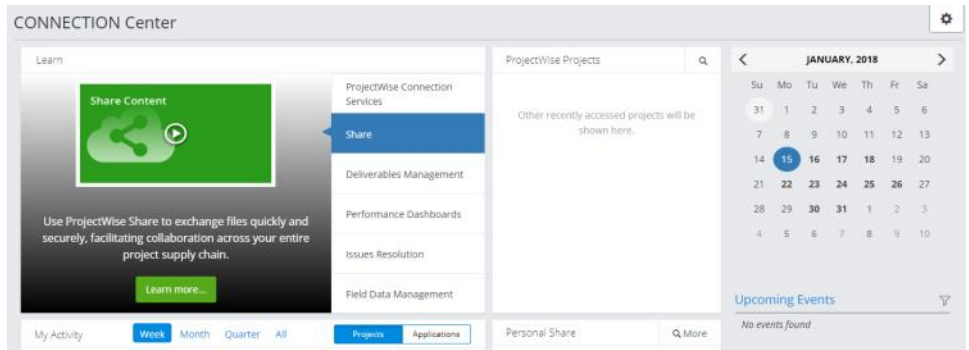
CONNECTION Center

Learn

Share Content

Use ProjectWise Share to exchange files quickly and securely, facilitating collaboration across your entire project supply chain.

Learn more...

ProjectWise Connection Services

Share

Deliverables Management

Performance Dashboards

Issues Resolution

Field Data Management

ProjectWise Projects

Other recently accessed projects will be shown here.

JANUARY, 2018

| Su | Mo | Tu | We | Th | Fr | Sa |
|---|---|---|---|---|---|---|
| 31 | 1 | 2 | 3 | 4 | 5 | 6 |
| 7 | 8 | 9 | 10 | 11 | 12 | 13 |
| 14 | 15 | 16 | 17 | 18 | 19 | 20 |
| 21 | 22 | 23 | 24 | 25 | 26 | 27 |
| 28 | 29 | 30 | 31 | 1 | 2 | 3 |
| 4 | 5 | 6 | 7 | 8 | 9 | 10 |

Upcoming Events

No events found

My Activity Week Month Quarter All

Projects Applications

Personal Share

More